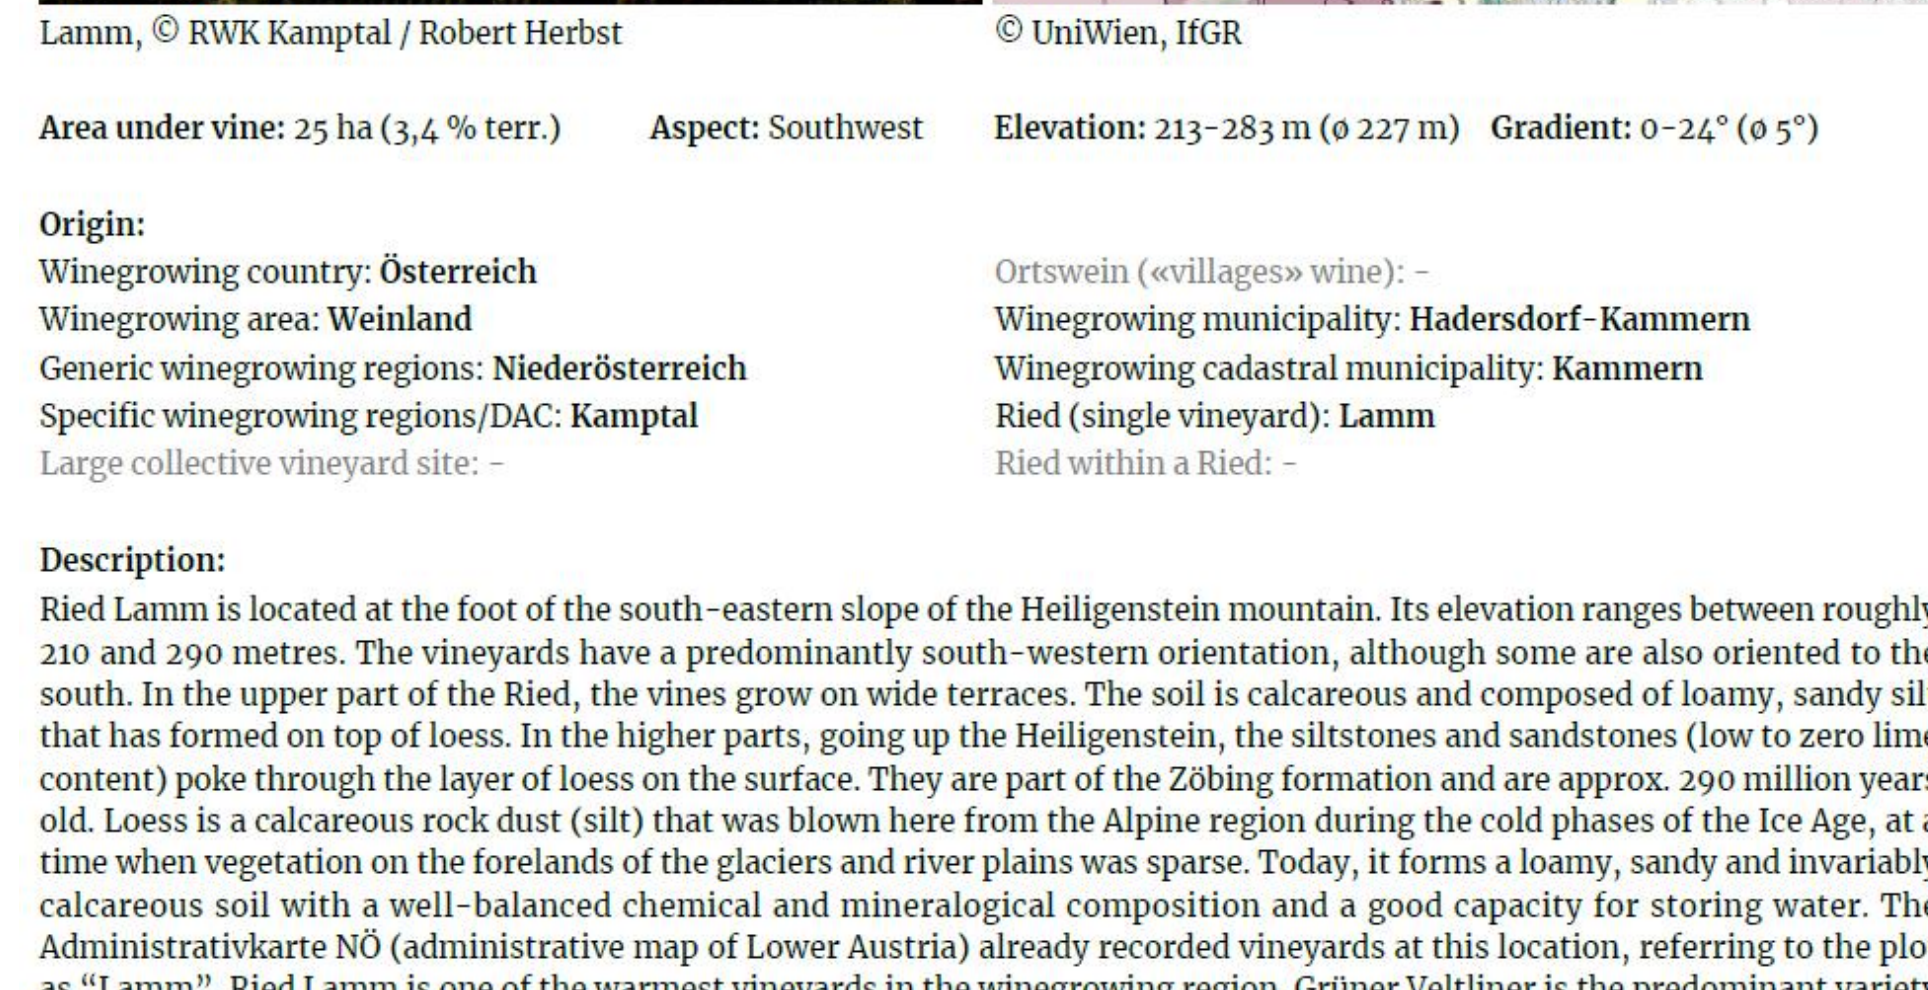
Lamm, © RWK Kamptal / Robert Herbst

© UniWien, IfGR

Area under vine: 25 ha (3,4 % terr.) Aspect: Southwest Elevation: 213-283 m (ø 227 m) Gradient: 0-24° (ø 5°)

Origin:
Winegrowing country: Österreich
Winegrowing area: Weinland
Generic winegrowing regions: Niederösterreich
Specific winegrowing regions/DAC: Kamptal
Large collective vineyard site: -

Ortswein («villages» wine): -
Winegrowing municipality: Hadersdorf-Kammern
Winegrowing cadastral municipality: Kammern
Ried (single vineyard): Lamm
Ried within a Ried: -

Description:
Ried Lamm is located at the foot of the south-eastern slope of the Heiligenstein mountain. Its elevation ranges between roughl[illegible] 210 and 290 metres. The vineyards have a predominantly south-western orientation, although some are also oriented to th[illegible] south. In the upper part of the Ried, the vines grow on wide terraces. The soil is calcareous and composed of loamy, sandy sil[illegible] that has formed on top of loess. In the higher parts, going up the Heiligenstein, the siltstones and sandstones (low to zero lim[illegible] content) poke through the layer of loess on the surface. They are part of the Zöbing formation and are approx. 290 million year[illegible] old. Loess is a calcareous rock dust (silt) that was blown here from the Alpine region during the cold phases of the Ice Age, at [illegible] time when vegetation on the forelands of the glaciers and river plains was sparse. Today, it forms a loamy, sandy and invariabl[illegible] calcareous soil with a well-balanced chemical and mineralogical composition and a good capacity for storing water. Th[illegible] Administrativkarte NÖ (administrative map of Lower Austria) already recorded vineyards at this location, referring to the plo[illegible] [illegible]